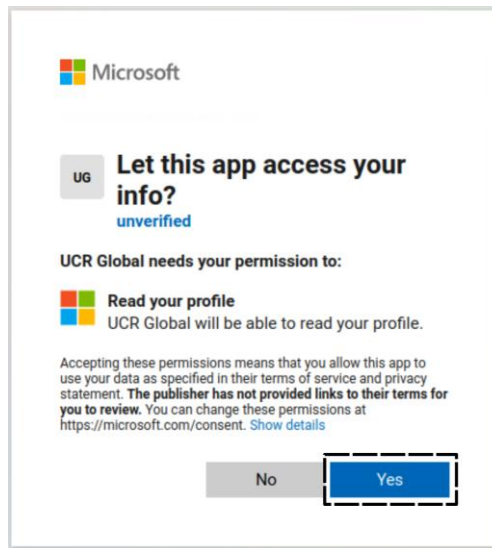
Microsoft

UG

Let this app access your info?

unverified

UCR Global needs your permission to:

Read your profile
UCR Global will be able to read your profile.

Accepting these permissions means that you allow this app to use your data as specified in their terms of service and privacy statement. The publisher has not provided links to their terms for you to review. You can change these permissions at https://microsoft.com/consent. Show details

No

Yes